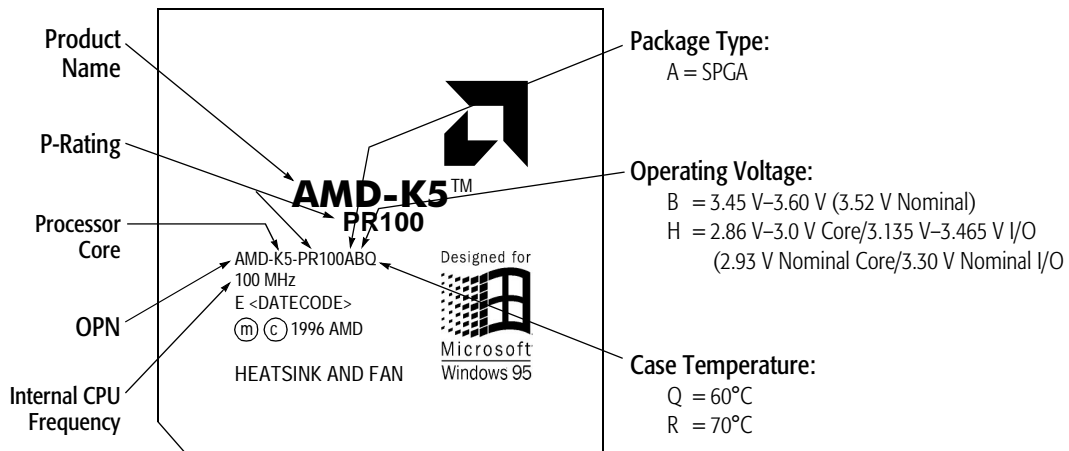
Product Name

P-Rating

Processor Core

OPN

Internal CPU Frequency

AMD-K5™
PR100

AMD-K5-PR100ABQ
100 MHz
E <DATECODE>
Ⓜ Ⓒ 1996 AMD

HEATSINK AND FAN

Designed for
Microsoft
Windows 95

Package Type:
A = SPGA

Operating Voltage:
B = 3.45 V–3.60 V (3.52 V Nominal)
H = 2.86 V–3.0 V Core/3.135 V–3.465 V I/O (2.93 V Nominal Core/3.30 V Nominal I/O

Case Temperature:
Q = 60°C
R = 70°C